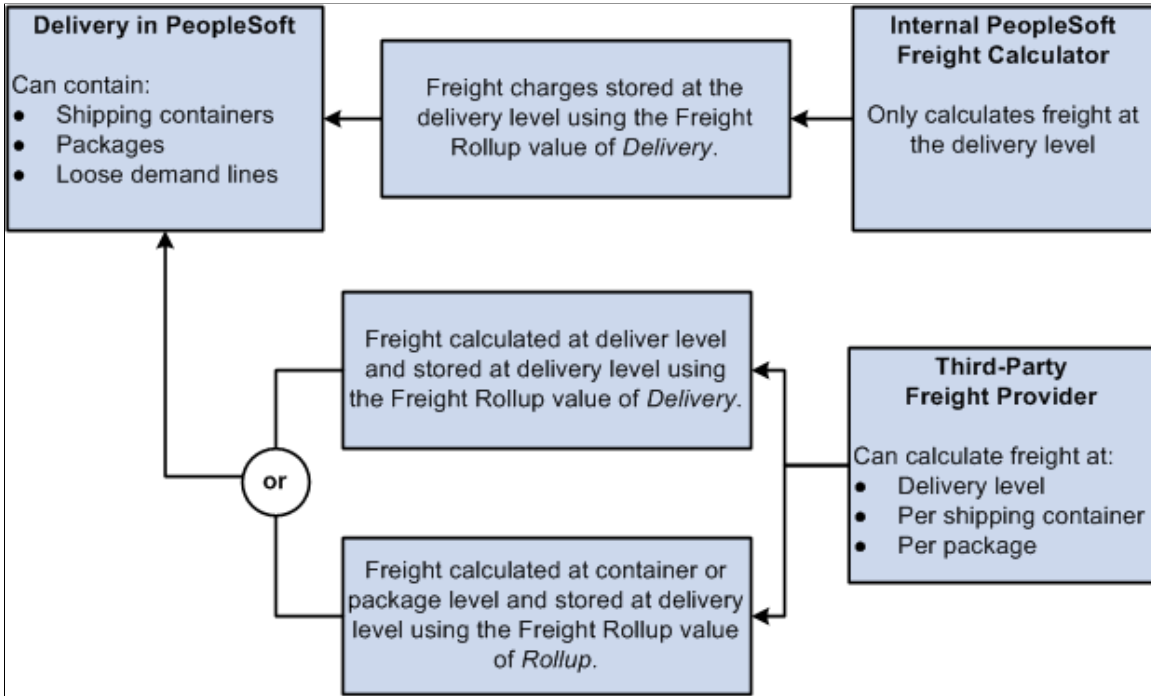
**Delivery in PeopleSoft**

Can contain:
- Shipping containers
- Packages
- Loose demand lines

Freight charges stored at the delivery level using the Freight Rollup value of *Delivery*.

**Internal PeopleSoft Freight Calculator**

Only calculates freight at the delivery level

Freight calculated at deliver level and stored at delivery level using the Freight Rollup value of *Delivery*.

or

Freight calculated at container or package level and stored at delivery level using the Freight Rollup value of *Rollup*.

**Third-Party Freight Provider**

Can calculate freight at:
- Delivery level
- Per shipping container
- Per package